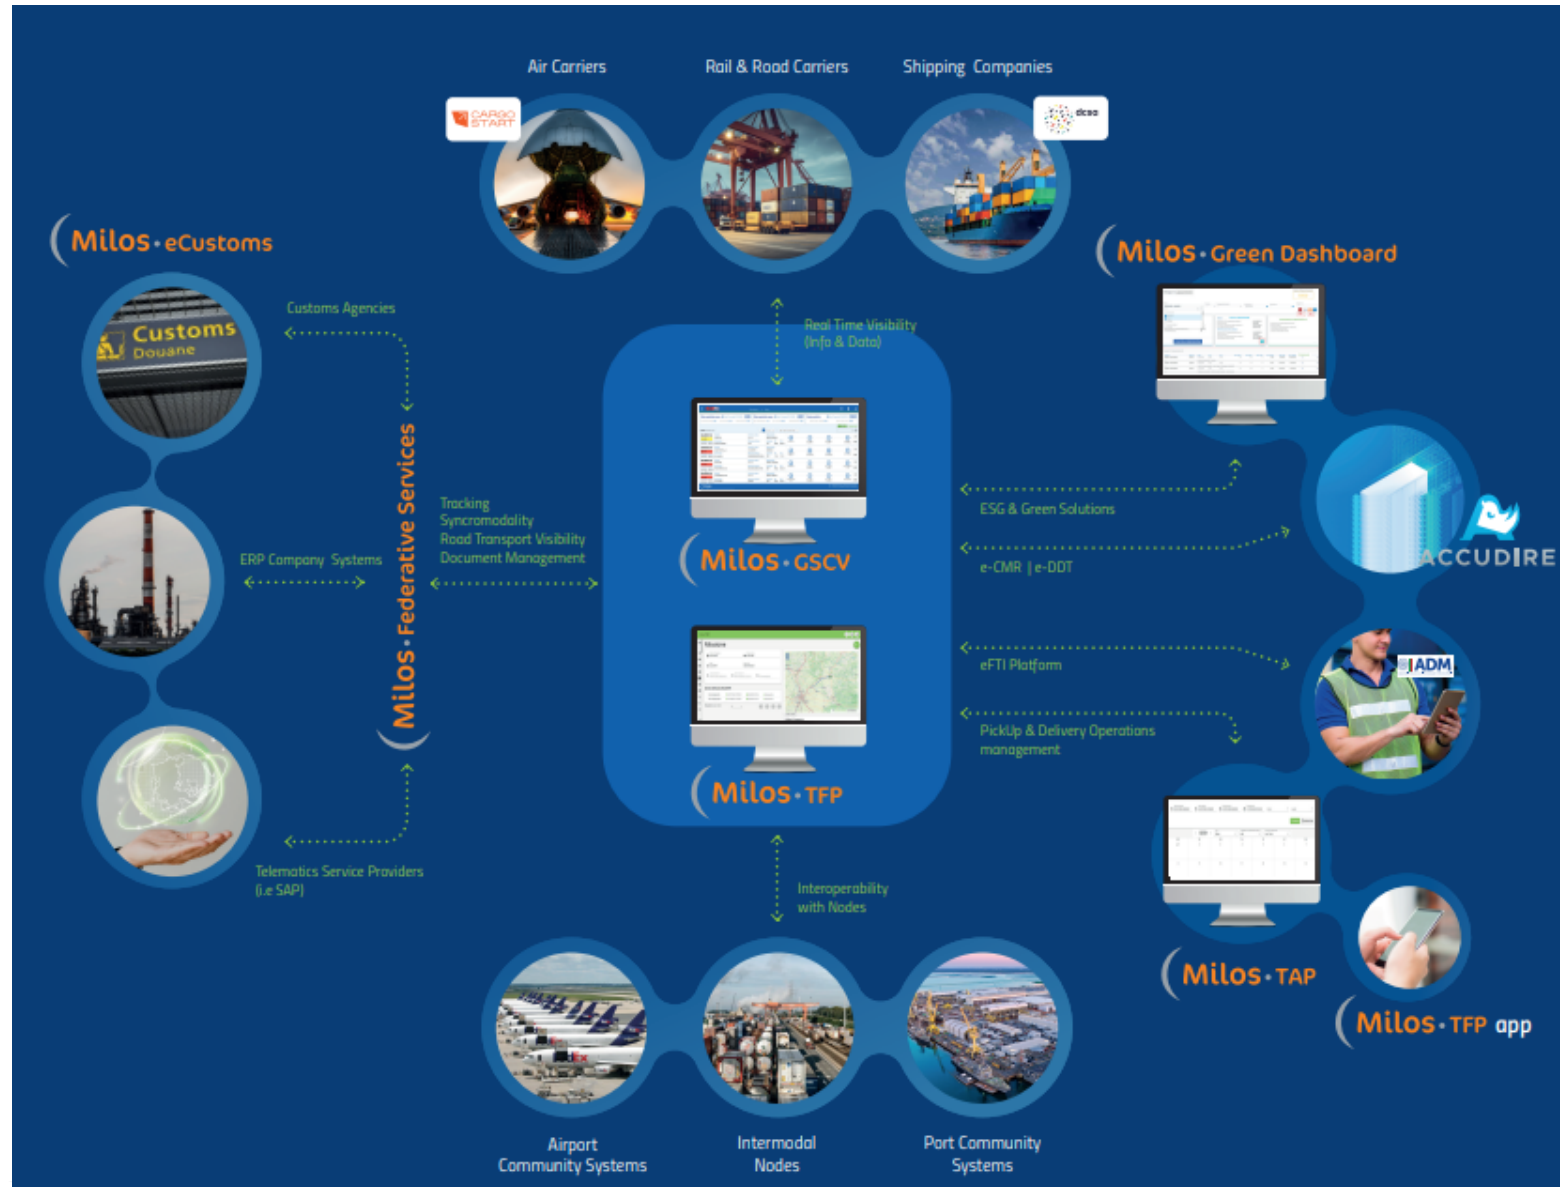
Air Carriers

Rail & Road Carriers

Shipping Companies

CARGO START

dcsa

Milos • eCustoms

Customs
Douane

Customs Agencies

ERP Company Systems

Telematics Service Providers
(i.e SAP)

Milos • Federative Services

Tracking
Syncromodality
Road Transport Visibility
Document Management

Real Time Visibility
(Info & Data)

Milos • GSCV

Milos • TFP

Interoperability
with Nodes

Milos • Green Dashboard

ESG & Green Solutions

e-CMR | e-DDT

ACCUDIRE

eFTI Platform

ADM

PickUp & Delivery Operations
management

Milos • TAP

Milos • TFP app

Airport
Community Systems

Intermodal
Nodes

Port Community
Systems